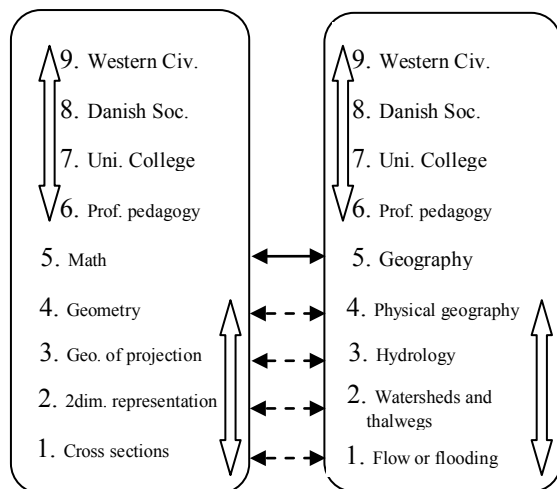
9. Western Civ.
8. Danish Soc.
7. Uni. College
6. Prof. pedagogy
5. Math
4. Geometry
3. Geo. of projection
2. 2dim. representation
1. Cross sections

9. Western Civ.
8. Danish Soc.
7. Uni. College
6. Prof. pedagogy
5. Geography
4. Physical geography
3. Hydrology
2. Watersheds and thalwegs
1. Flow or flooding